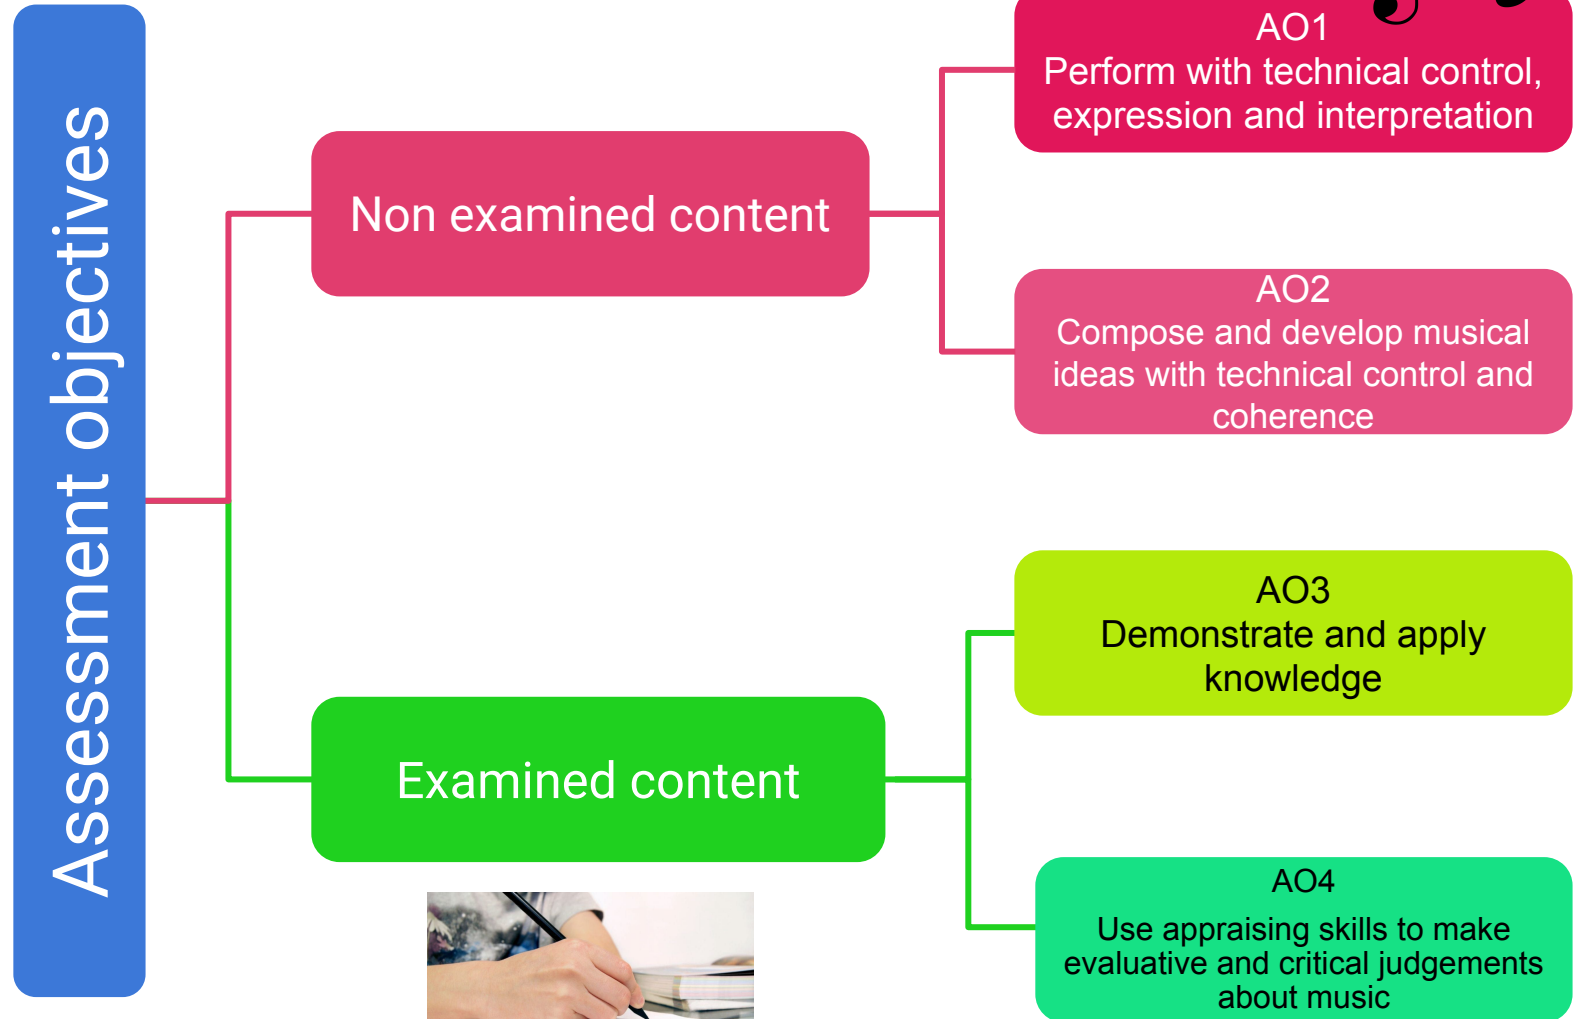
Assessment objectives

Non examined content

AO1
Perform with technical control, expression and interpretation

AO2
Compose and develop musical ideas with technical control and coherence

Examined content

AO3
Demonstrate and apply knowledge

AO4
Use appraising skills to make evaluative and critical judgements about music